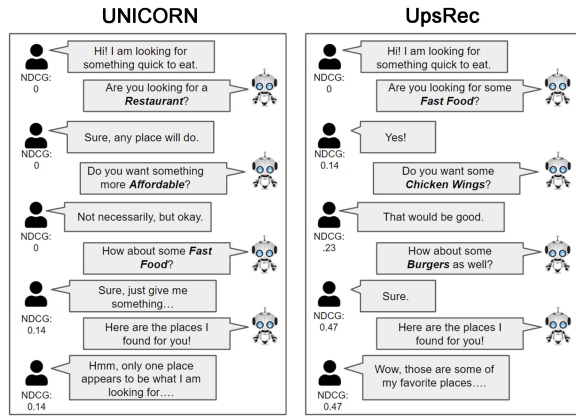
UNICORN

Hi! I am looking for something quick to eat.
NDCG: 0

Are you looking for a ***Restaurant***?

Sure, any place will do.
NDCG: 0

Do you want something more ***Affordable***?

Not necessarily, but okay.
NDCG: 0

How about some ***Fast Food***?

Sure, just give me something…
NDCG: 0.14

Here are the places I found for you!

Hmm, only one place appears to be what I am looking for….
NDCG: 0.14

UpsRec

Hi! I am looking for something quick to eat.
NDCG: 0

Are you looking for some ***Fast Food***?

Yes!
NDCG: 0.14

Do you want some ***Chicken Wings***?

That would be good.
NDCG: .23

How about some ***Burgers*** as well?

Sure.
NDCG: 0.47

Here are the places I found for you!

Wow, those are some of my favorite places….
NDCG: 0.47